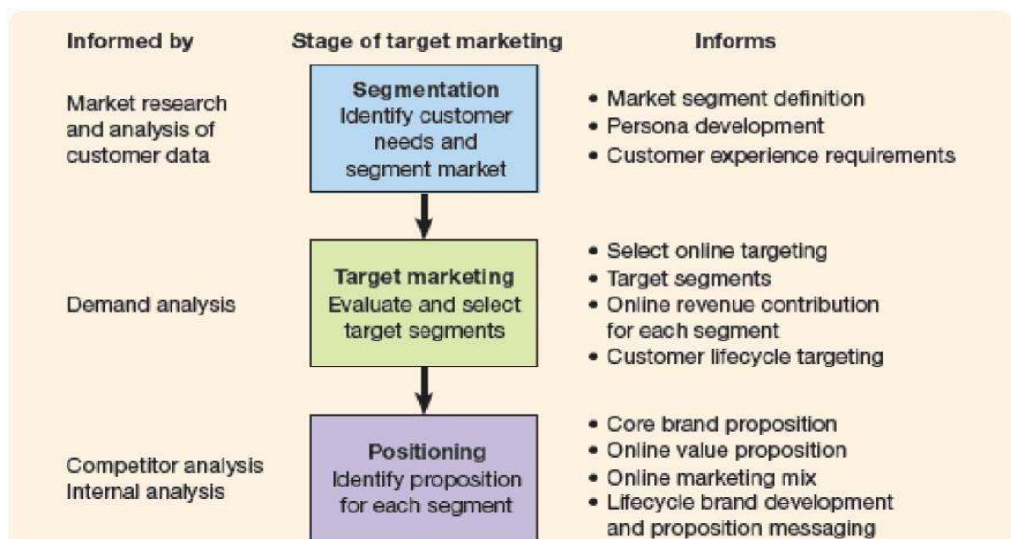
Informed by

Stage of target marketing

Informs

Market research and analysis of customer data

Segmentation
Identify customer needs and segment market

• Market segment definition
• Persona development
• Customer experience requirements

Demand analysis

Target marketing
Evaluate and select target segments

• Select online targeting
• Target segments
• Online revenue contribution for each segment
• Customer lifecycle targeting

Competitor analysis
Internal analysis

Positioning
Identify proposition for each segment

• Core brand proposition
• Online value proposition
• Online marketing mix
• Lifecycle brand development and proposition messaging